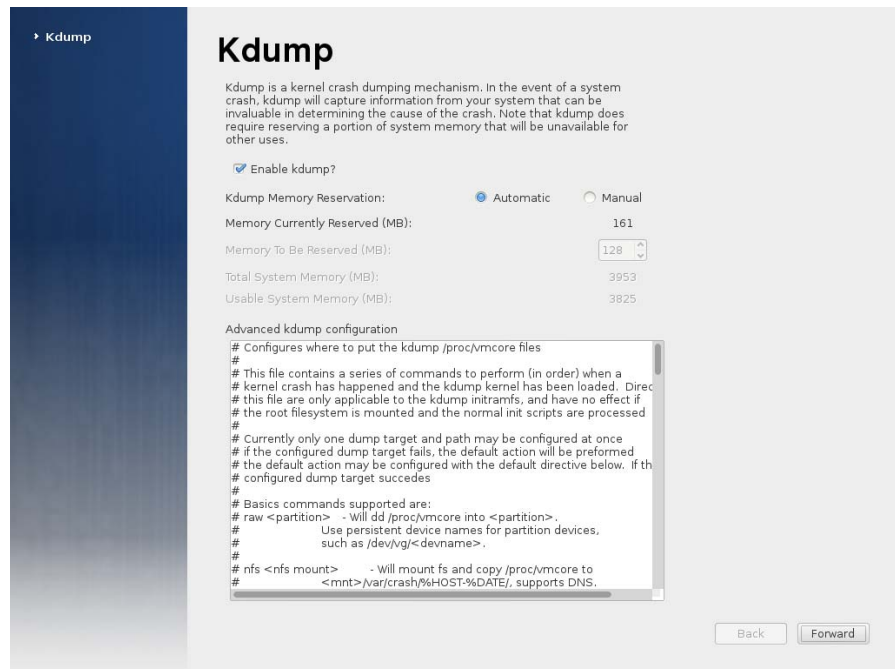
Kdump

Kdump

Kdump is a kernel crash dumping mechanism. In the event of a system crash, kdump will capture information from your system that can be invaluable in determining the cause of the crash. Note that kdump does require reserving a portion of system memory that will be unavailable for other uses.

Enable kdump?

Kdump Memory Reservation: Automatic Manual

Memory Currently Reserved (MB): 161

Memory To Be Reserved (MB): 128

Total System Memory (MB): 3953

Usable System Memory (MB): 3825

Advanced kdump configuration

# Configures where to put the kdump /proc/vmcore files
#
# This file contains a series of commands to perform (in order) when a
# kernel crash has happened and the kdump kernel has been loaded. Direc
# this file are only applicable to the kdump initramfs, and have no effect if
# the root filesystem is mounted and the normal init scripts are processed
#
# Currently only one dump target and path may be configured at once
# if the configured dump target fails, the default action will be preformed
# the default action may be configured with the default directive below. If th
# configured dump target succedes
#
# Basics commands supported are:
# raw <partition> - Will dd /proc/vmcore into <partition>.
# Use persistent device names for partition devices,
# such as /dev/vg/<devname>.
#
# nfs <nfs mount> - Will mount fs and copy /proc/vmcore to
# <mnt>/var/crash/%HOST-%DATE/, supports DNS.

Back Forward